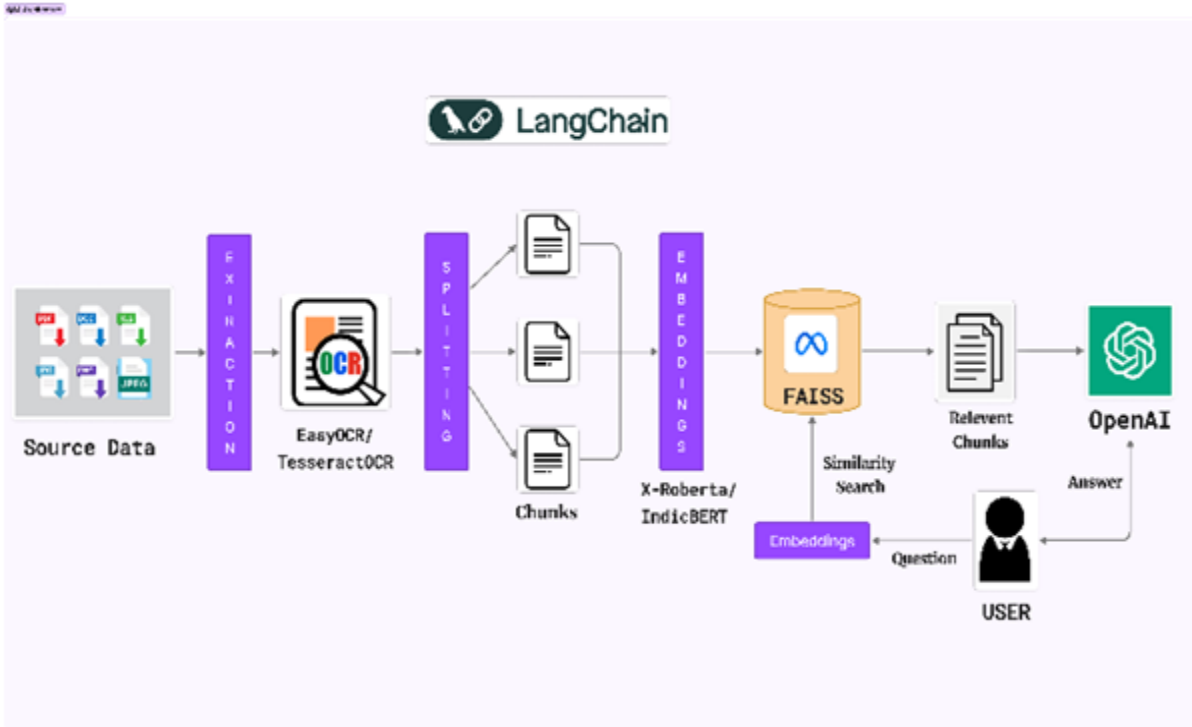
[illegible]

LangChain

PDF DOC XLS PPT PNG JPEG

Source Data

EXTRACTION

OCR

EasyOCR/ TesseractOCR

SPLITTING

Chunks

EMBEDDINGS

X-Roberta/ IndicBERT

FAISS

Similarity Search

Embeddings

Question

Relevent Chunks

OpenAI

Answer

USER